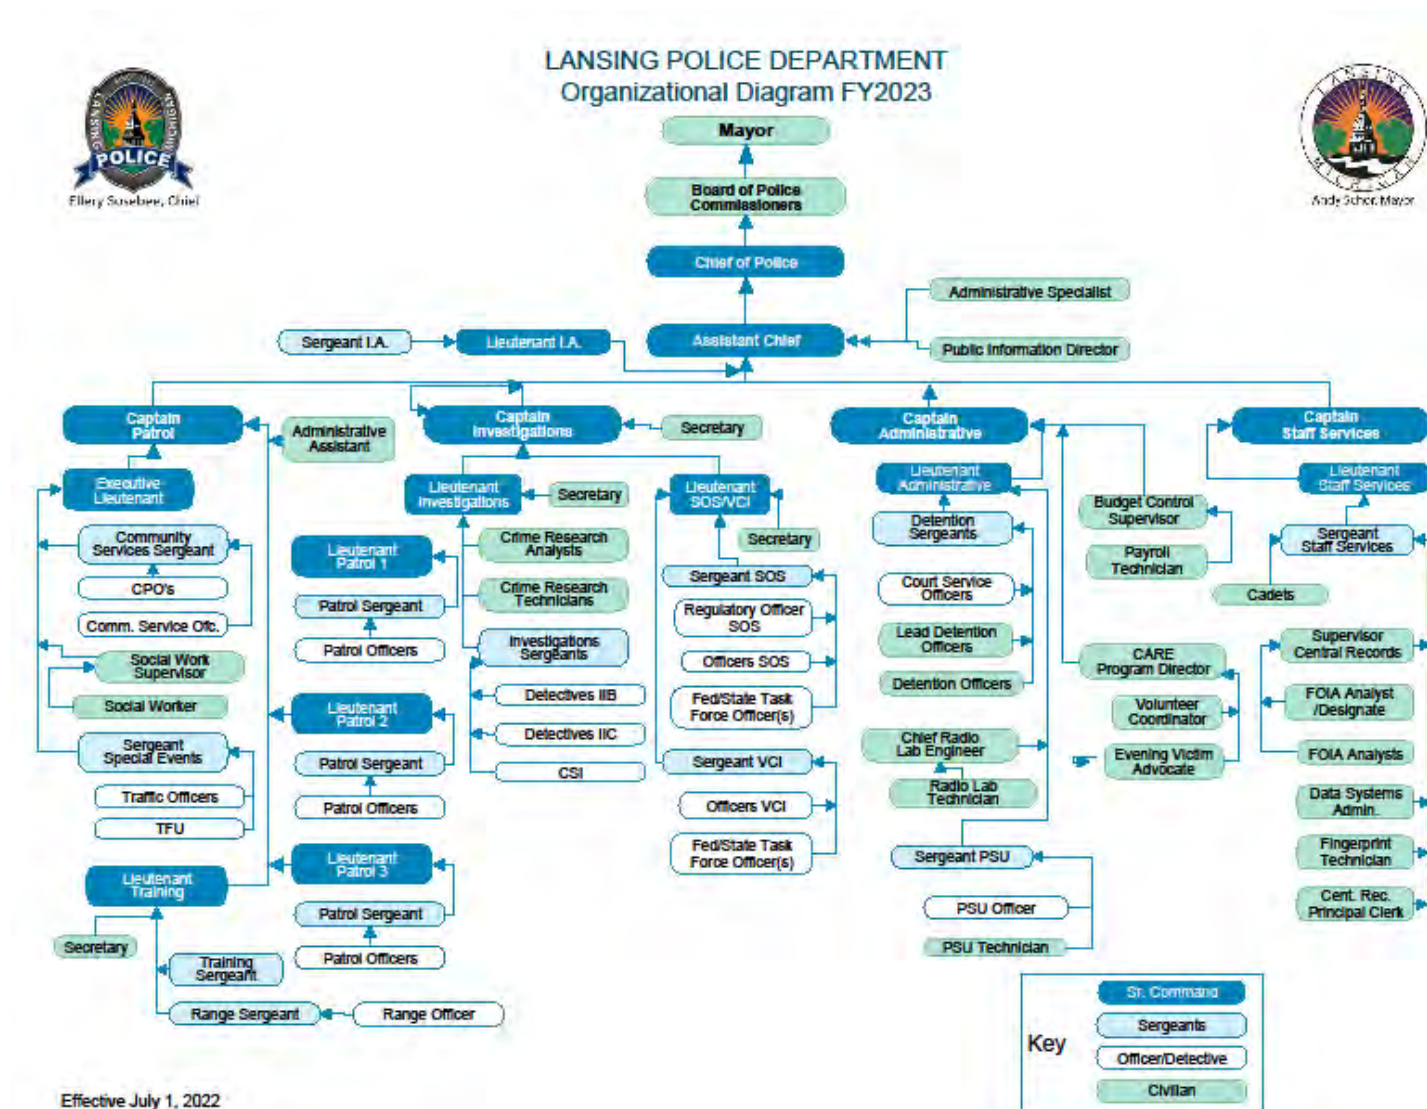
LANSING POLICE DEPARTMENT
Organizational Diagram FY2023

LANSING POLICE MICHIGAN
Ellery Sosebee, Chief

LANSING MICHIGAN
Andy Schor, Mayor

Mayor
Board of Police Commissioners
Chief of Police
Assistant Chief
Administrative Specialist
Public Information Director
Sergeant I.A.
Lieutenant I.A.

Captain Patrol
Administrative Assistant
Executive Lieutenant
Community Services Sergeant
CPO's
Comm. Service Ofc.
Social Work Supervisor
Social Worker
Sergeant Special Events
Traffic Officers
TFU
Lieutenant Training
Secretary
Training Sergeant
Range Sergeant
Range Officer

Lieutenant Patrol 1
Patrol Sergeant
Patrol Officers
Lieutenant Patrol 2
Patrol Sergeant
Patrol Officers
Lieutenant Patrol 3
Patrol Sergeant
Patrol Officers

Captain Investigations
Secretary
Lieutenant Investigations
Secretary
Crime Research Analysts
Crime Research Technicians
Investigations Sergeants
Detectives IIB
Detectives IIC
CSI

Lieutenant SOS/VCI
Secretary
Sergeant SOS
Regulatory Officer SOS
Officers SOS
Fed/State Task Force Officer(s)
Sergeant VCI
Officers VCI
Fed/State Task Force Officer(s)

Captain Administrative
Lieutenant Administrative
Detention Sergeants
Court Service Officers
Lead Detention Officers
Detention Officers
Chief Radio Lab Engineer
Radio Lab Technician
Sergeant PSU
PSU Officer
PSU Technician
Budget Control Supervisor
Payroll Technician
CARE Program Director
Volunteer Coordinator
Evening Victim Advocate

Captain Staff Services
Lieutenant Staff Services
Sergeant Staff Services
Cadets
Supervisor Central Records
FOIA Analyst /Designate
FOIA Analysts
Data Systems Admin.
Fingerprint Technician
Cent. Rec. Principal Clerk

Key
Sr. Command
Sergeants
Officer/Detective
Civilian

Effective July 1, 2022